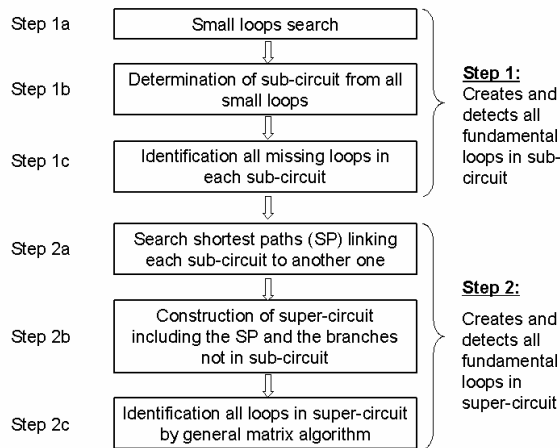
Step 1a

Small loops search

Step 1b

Determination of sub-circuit from all small loops

Step 1c

Identification all missing loops in each sub-circuit

Step 1:
Creates and detects all fundamental loops in sub-circuit

Step 2a

Search shortest paths (SP) linking each sub-circuit to another one

Step 2b

Construction of super-circuit including the SP and the branches not in sub-circuit

Step 2c

Identification all loops in super-circuit by general matrix algorithm

Step 2:
Creates and detects all fundamental loops in super-circuit